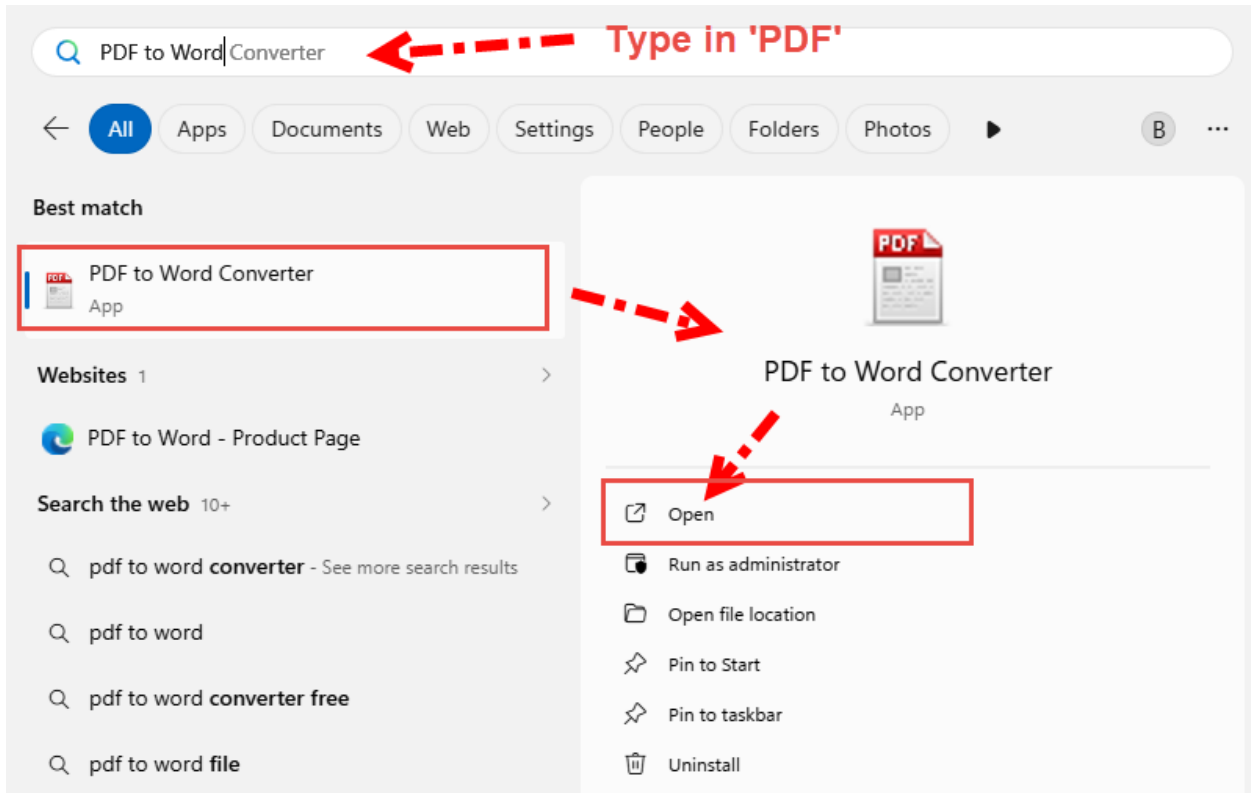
PDF to Word Converter

Type in 'PDF'

All Apps Documents Web Settings People Folders Photos B ···

Best match

PDF to Word Converter
App

Websites 1

PDF to Word - Product Page

Search the web 10+

pdf to word converter - See more search results

pdf to word

pdf to word converter free

pdf to word file

PDF

PDF to Word Converter
App

Open

Run as administrator

Open file location

Pin to Start

Pin to taskbar

Uninstall